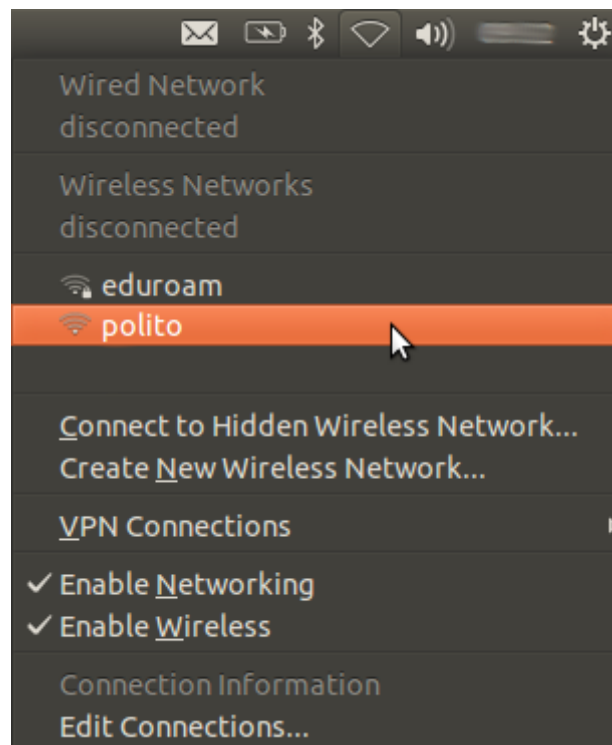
Wired Network
disconnected

Wireless Networks
disconnected

eduroam
polito

Connect to Hidden Wireless Network...
Create New Wireless Network...

VPN Connections

✓ Enable Networking
✓ Enable Wireless

Connection Information
Edit Connections...